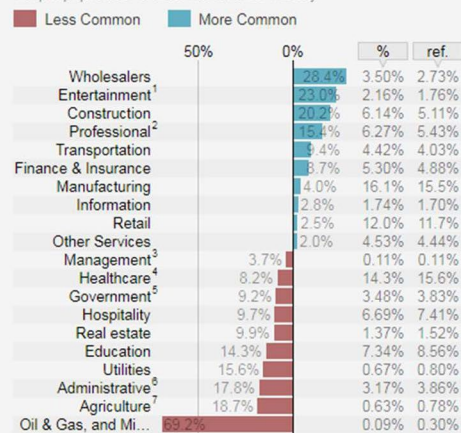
Less Common
More Common

50%
0%
%
ref.

| | | % | ref. |
|---|---|---|---|
| Wholesalers | 28.4% | 3.50% | 2.73% |
| Entertainment$^1$ | 23.0% | 2.16% | 1.76% |
| Construction | 20.2% | 6.14% | 5.11% |
| Professional$^2$ | 15.4% | 6.27% | 5.43% |
| Transportation | 9.4% | 4.42% | 4.03% |
| Finance & Insurance | 8.7% | 5.30% | 4.88% |
| Manufacturing | 4.0% | 16.1% | 15.5% |
| Information | 2.8% | 1.74% | 1.70% |
| Retail | 2.5% | 12.0% | 11.7% |
| Other Services | 2.0% | 4.53% | 4.44% |
| Management$^3$ | 3.7% | 0.11% | 0.11% |
| Healthcare$^4$ | 8.2% | 14.3% | 15.6% |
| Government$^5$ | 9.2% | 3.48% | 3.83% |
| Hospitality | 9.7% | 6.69% | 7.41% |
| Real estate | 9.9% | 1.37% | 1.52% |
| Education | 14.3% | 7.34% | 8.56% |
| Utilities | 15.6% | 0.67% | 0.80% |
| Administrative$^6$ | 17.8% | 3.17% | 3.86% |
| Agriculture$^7$ | 18.7% | 0.63% | 0.78% |
| Oil & Gas, and Mi... | 69.2% | 0.09% | 0.30% |